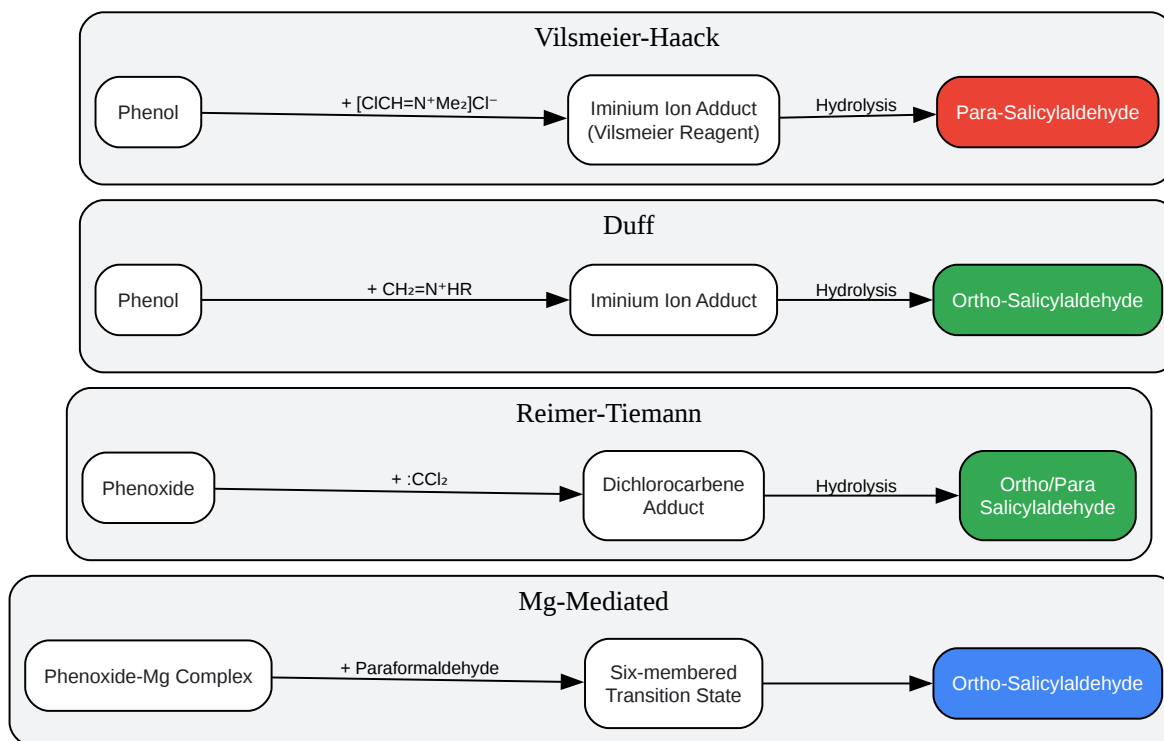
Vilsmeier-Haack

Phenol

+ [ClCH=N$^+$Me$_2$]Cl$^-$

Iminium Ion Adduct (Vilsmeier Reagent)

Hydrolysis

Para-Salicylaldehyde

Duff

Phenol

+ CH$_2$=N$^+$HR

Iminium Ion Adduct

Hydrolysis

Ortho-Salicylaldehyde

Reimer-Tiemann

Phenoxide

+ :CCl$_2$

Dichlorocarbene Adduct

Hydrolysis

Ortho/Para Salicylaldehyde

Mg-Mediated

Phenoxide-Mg Complex

+ Paraformaldehyde

Six-membered Transition State

Ortho-Salicylaldehyde